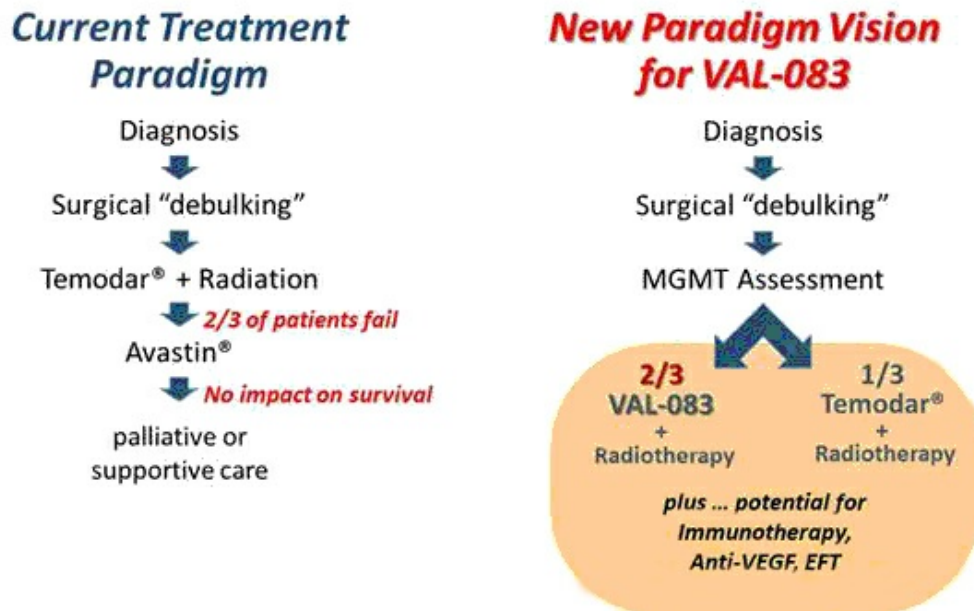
Current Treatment Paradigm

Diagnosis

Surgical “debulking”

Temodar® + Radiation

2/3 of patients fail

Avastin®

No impact on survival

palliative or supportive care

New Paradigm Vision for VAL-083

Diagnosis

Surgical “debulking”

MGMT Assessment

2/3
VAL-083
+
Radiotherapy

1/3
Temodar®
+
Radiotherapy

plus … potential for Immunotherapy, Anti-VEGF, EFT